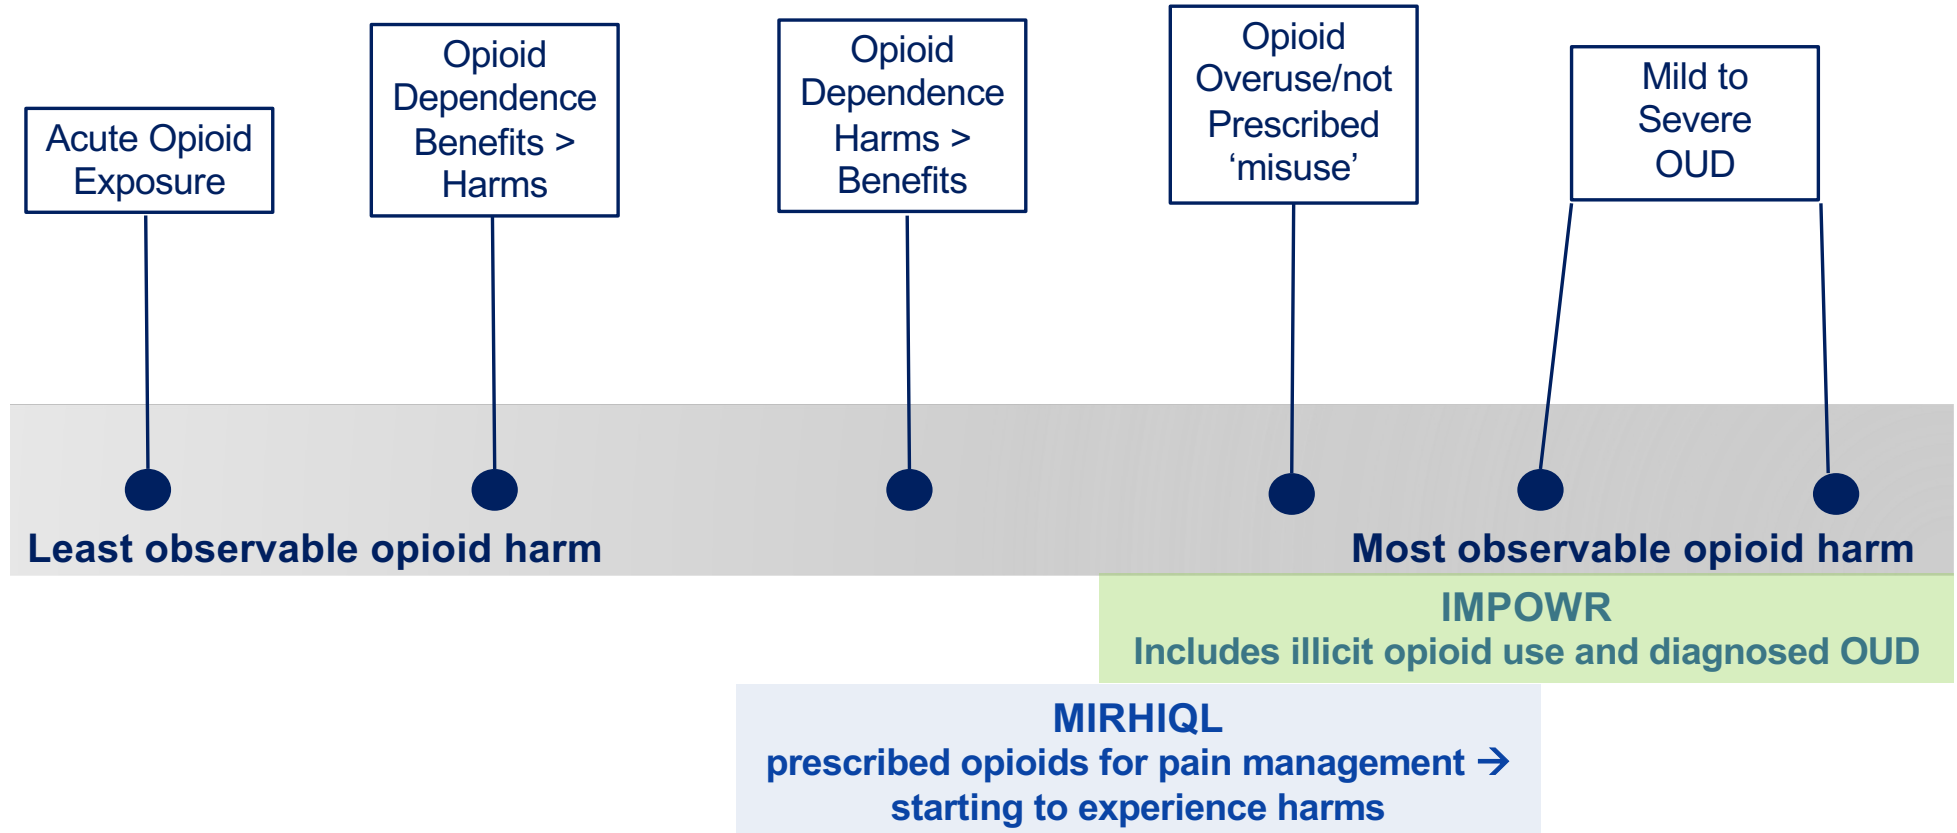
Acute Opioid Exposure

Opioid Dependence Benefits > Harms

Opioid Dependence Harms > Benefits

Opioid Overuse/not Prescribed ‘misuse’

Mild to Severe OUD

Least observable opioid harm

Most observable opioid harm

IMPOWR
Includes illicit opioid use and diagnosed OUD

MIRHIQL
prescribed opioids for pain management $\rightarrow$ starting to experience harms